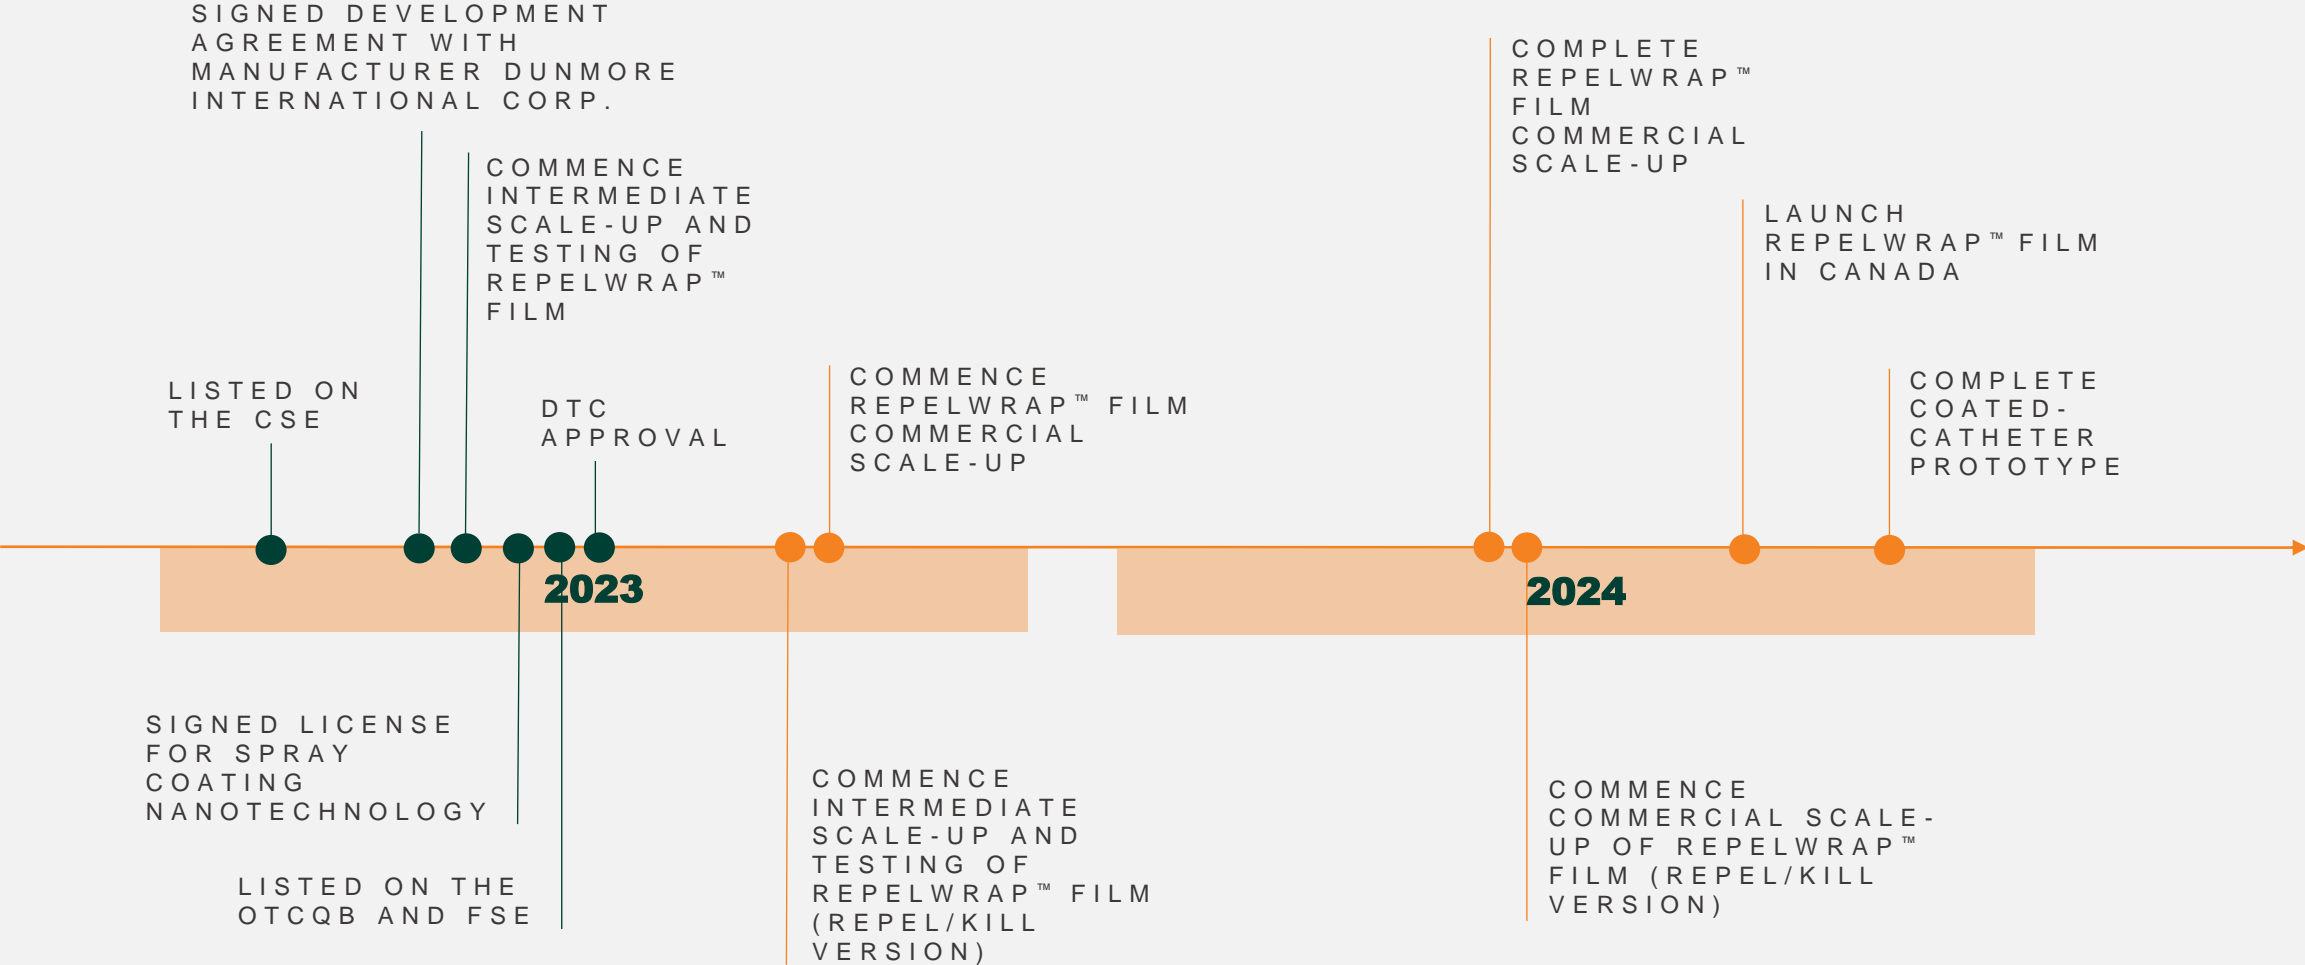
SIGNED DEVELOPMENT AGREEMENT WITH MANUFACTURER DUNMORE INTERNATIONAL CORP.

COMMENCE INTERMEDIATE SCALE-UP AND TESTING OF REPELWRAP™ FILM

LISTED ON THE CSE

DTC APPROVAL

COMMENCE REPELWRAP™ FILM COMMERCIAL SCALE-UP

COMPLETE REPELWRAP™ FILM COMMERCIAL SCALE-UP

LAUNCH REPELWRAP™ FILM IN CANADA

COMPLETE COATED-CATHETER PROTOTYPE

2023

2024

SIGNED LICENSE FOR SPRAY COATING NANOTECHNOLOGY

LISTED ON THE OTCQB AND FSE

COMMENCE INTERMEDIATE SCALE-UP AND TESTING OF REPELWRAP™ FILM (REPEL/KILL VERSION)

COMMENCE COMMERCIAL SCALE-UP OF REPELWRAP™ FILM (REPEL/KILL VERSION)